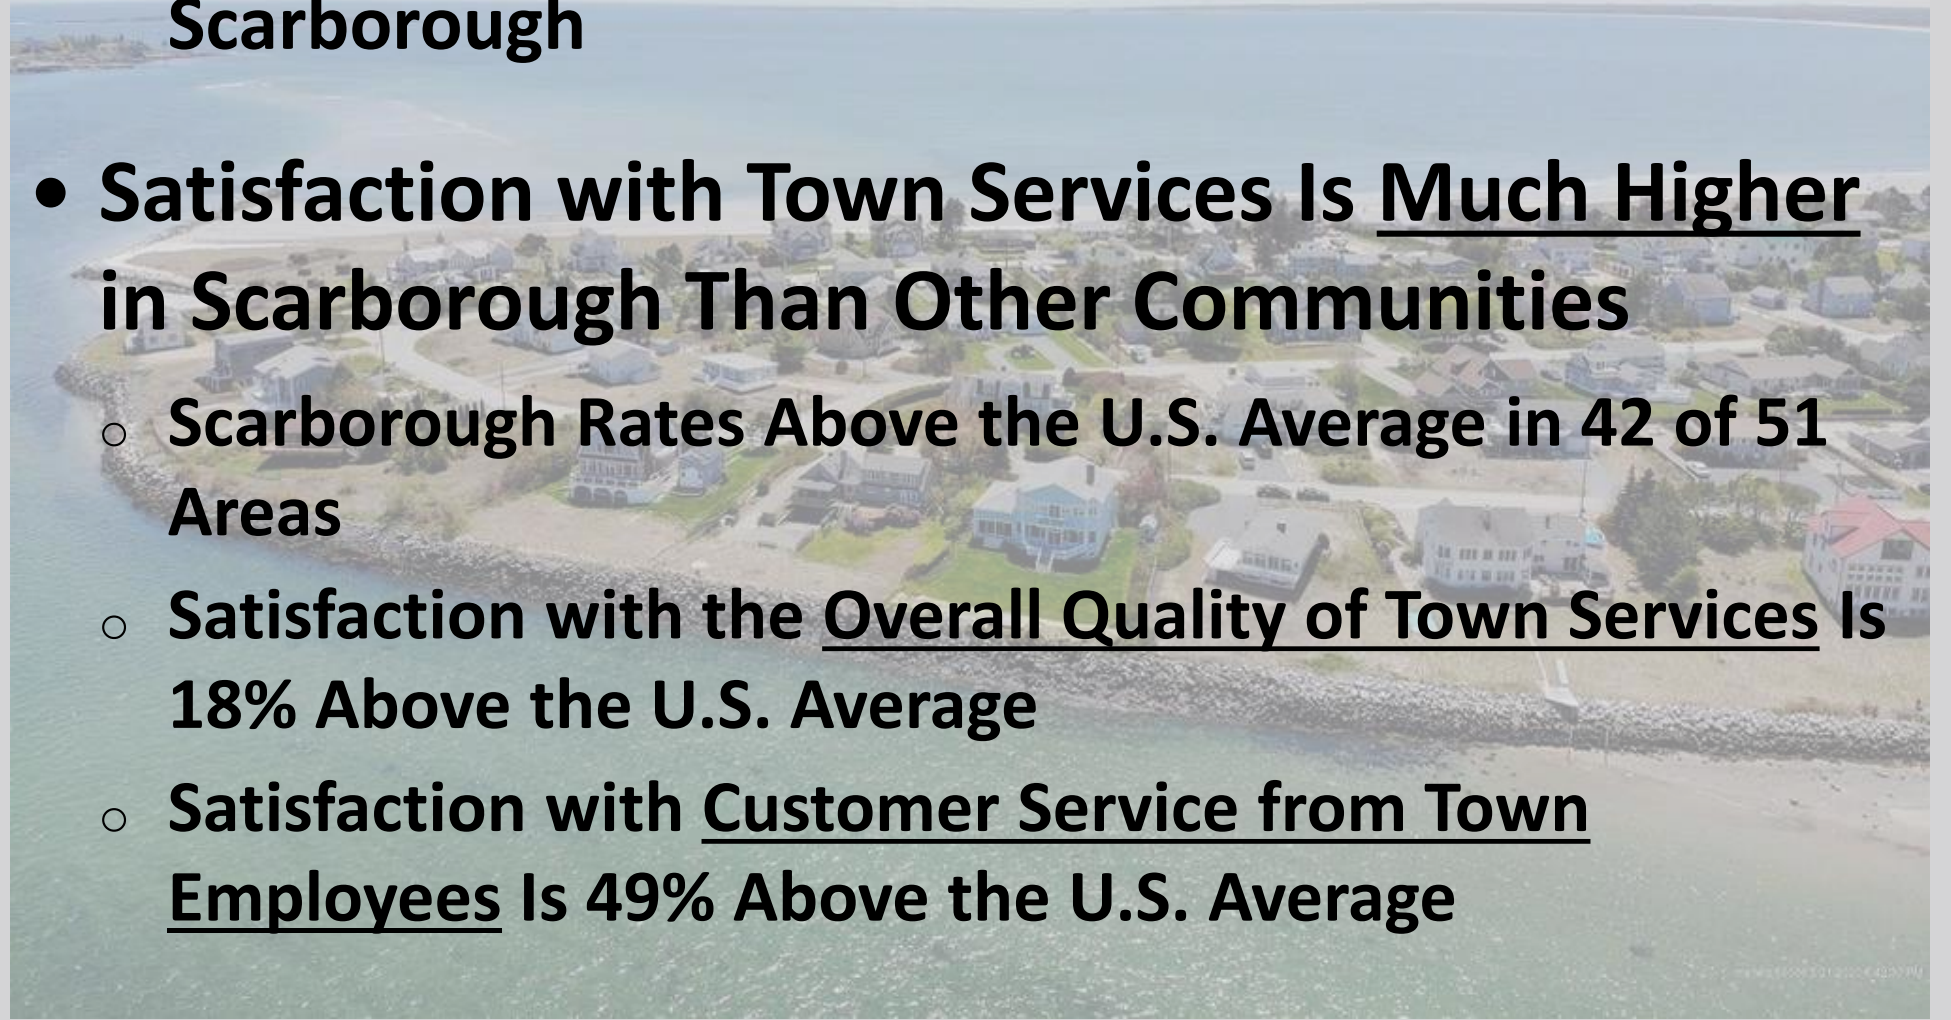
Scarborough

• Satisfaction with Town Services Is Much Higher in Scarborough Than Other Communities

○ Scarborough Rates Above the U.S. Average in 42 of 51 Areas

○ Satisfaction with the Overall Quality of Town Services Is 18% Above the U.S. Average

○ Satisfaction with Customer Service from Town Employees Is 49% Above the U.S. Average